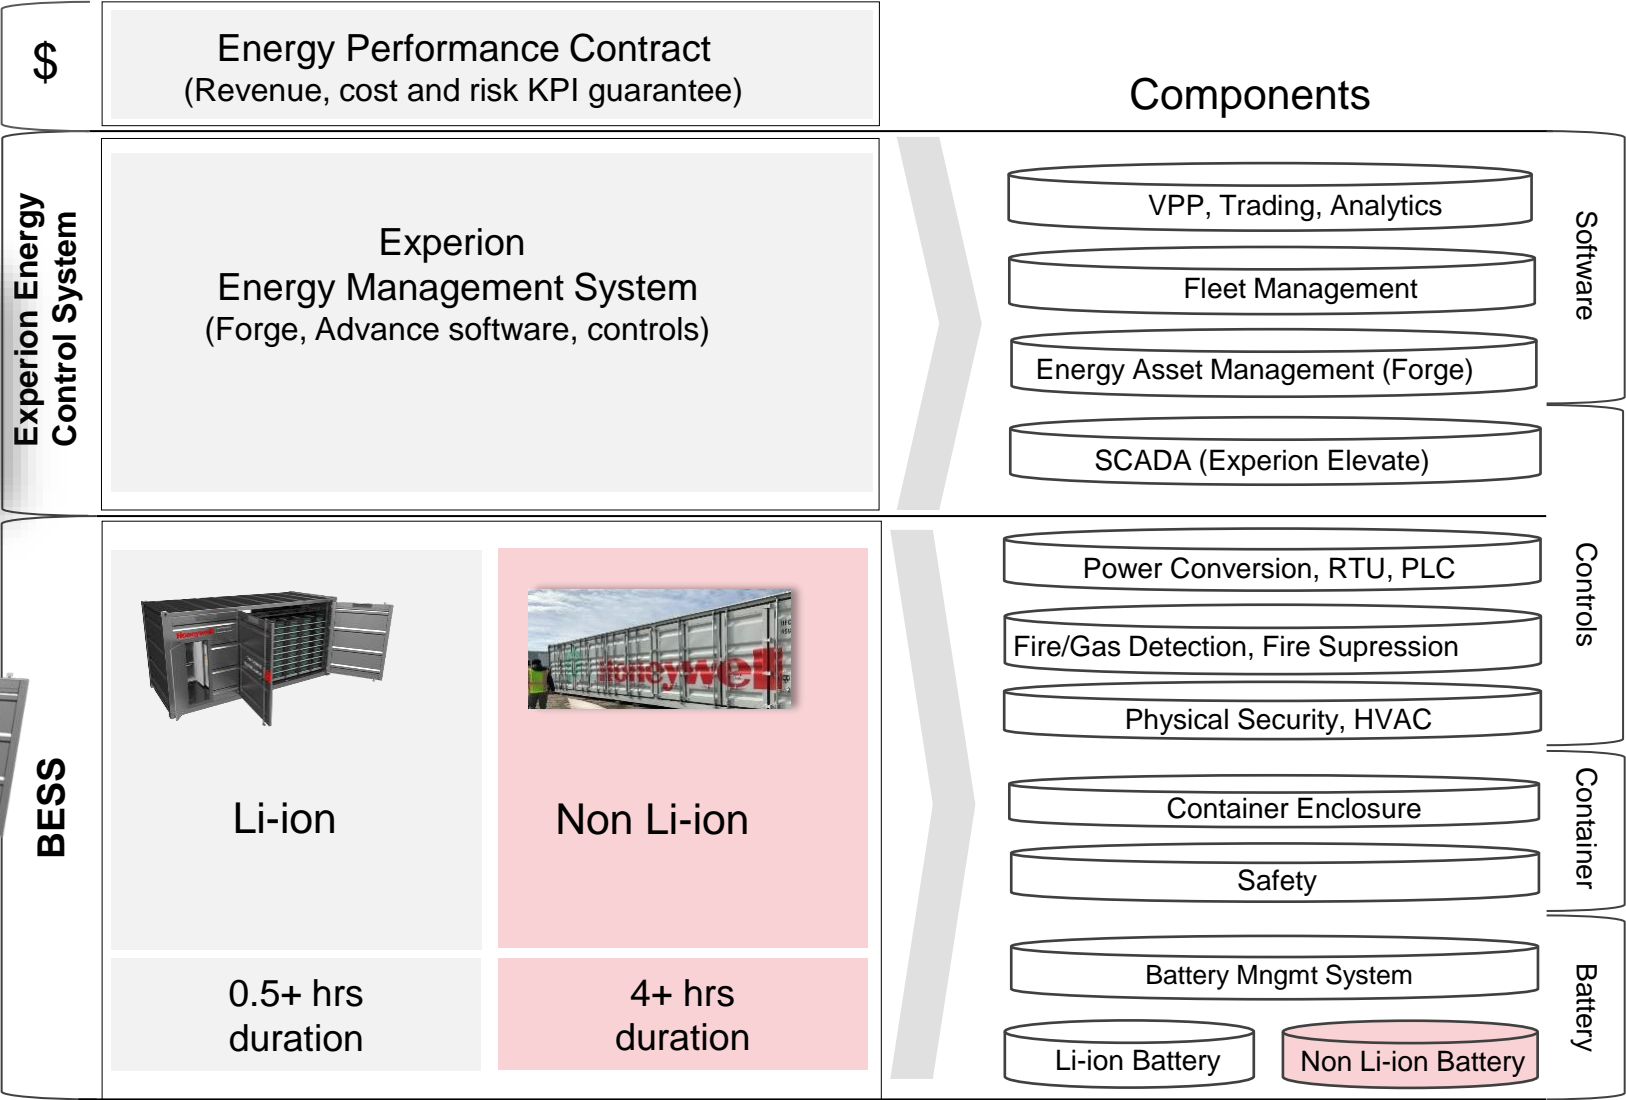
$

Energy Performance Contract
(Revenue, cost and risk KPI guarantee)

Components

Experion Energy Control System

Experion
Energy Management System
(Forge, Advance software, controls)

VPP, Trading, Analytics

Fleet Management

Energy Asset Management (Forge)

Software

SCADA (Experion Elevate)

BESS

Honeywell

Li-ion

Honeywell

Non Li-ion

0.5+ hrs
duration

4+ hrs
duration

Power Conversion, RTU, PLC

Fire/Gas Detection, Fire Supression

Physical Security, HVAC

Controls

Container Enclosure

Safety

Container

Battery Mngmt System

Li-ion Battery

Non Li-ion Battery

Battery